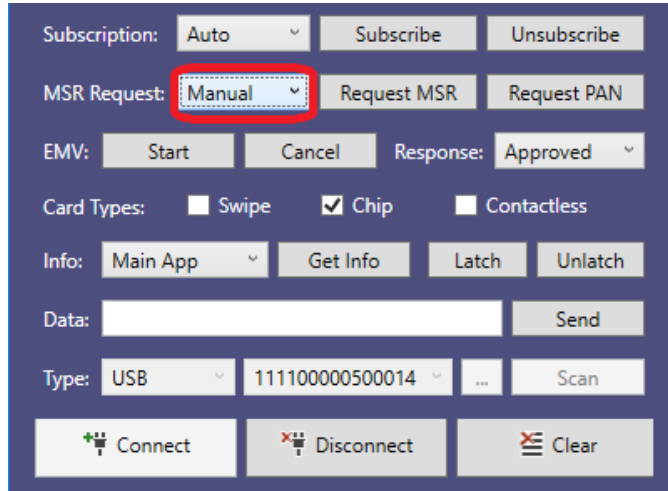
Subscription: Auto Subscribe Unsubscribe

MSR Request: Manual Request MSR Request PAN

EMV: Start Cancel Response: Approved

Card Types: Swipe Chip Contactless

Info: Main App Get Info Latch Unlatch

Data: Send

Type: USB 111100000500014 ... Scan

Connect Disconnect Clear